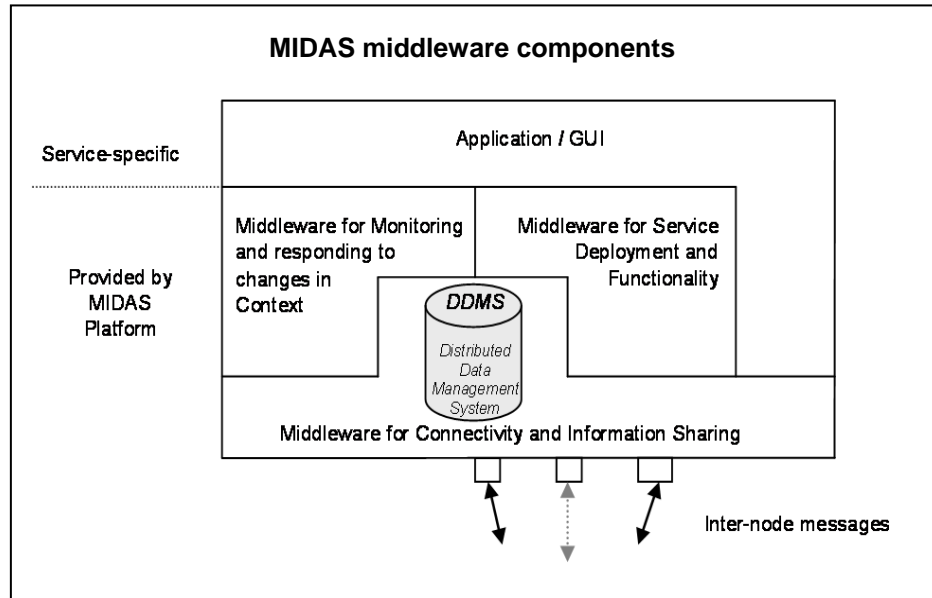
MIDAS middleware components

Service-specific

Application / GUI

Provided by MIDAS Platform

Middleware for Monitoring and responding to changes in Context

Middleware for Service Deployment and Functionality

DDMS

Distributed Data Management System

Middleware for Connectivity and Information Sharing

Inter-node messages